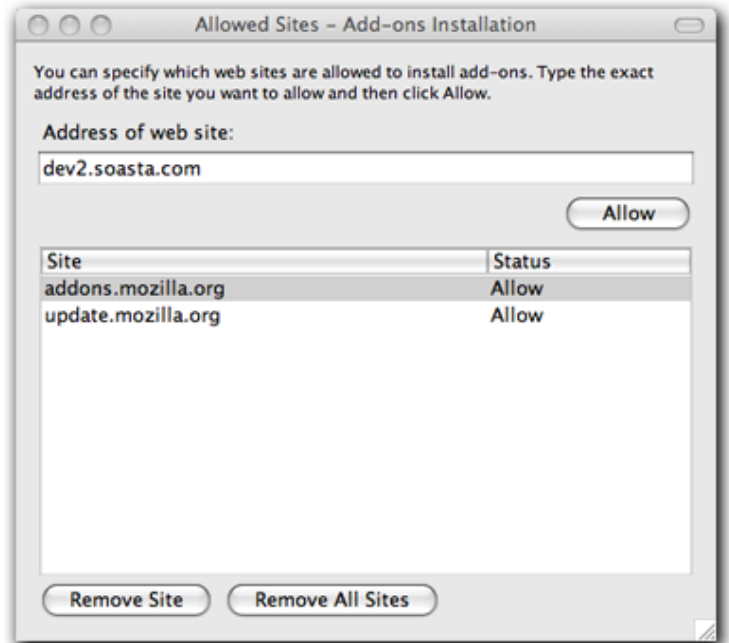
Allowed Sites – Add-ons Installation

You can specify which web sites are allowed to install add-ons. Type the exact address of the site you want to allow and then click Allow.

Address of web site:

dev2.soasta.com

Allow

| Site | Status |
|---|---|
| addons.mozilla.org | Allow |
| update.mozilla.org | Allow |

Remove Site

Remove All Sites